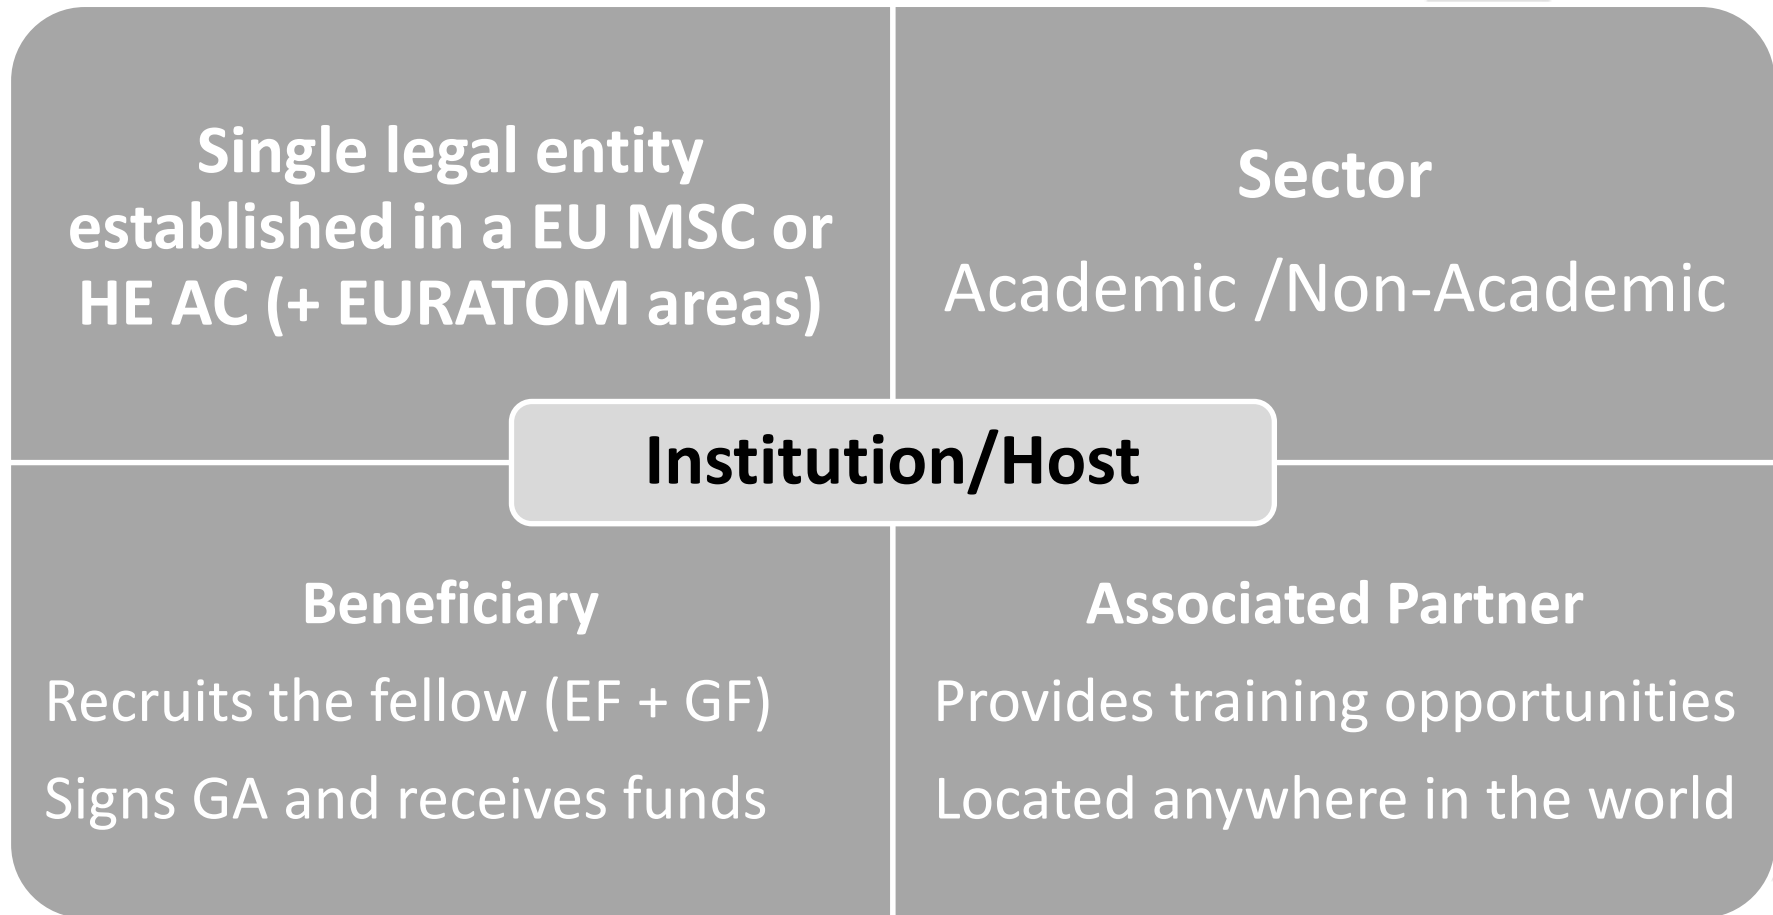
Single legal entity established in a EU MSC or HE AC (+ EURATOM areas)

Sector

Academic /Non-Academic

Institution/Host

Beneficiary

Recruits the fellow (EF + GF)

Signs GA and receives funds

Associated Partner

Provides training opportunities

Located anywhere in the world